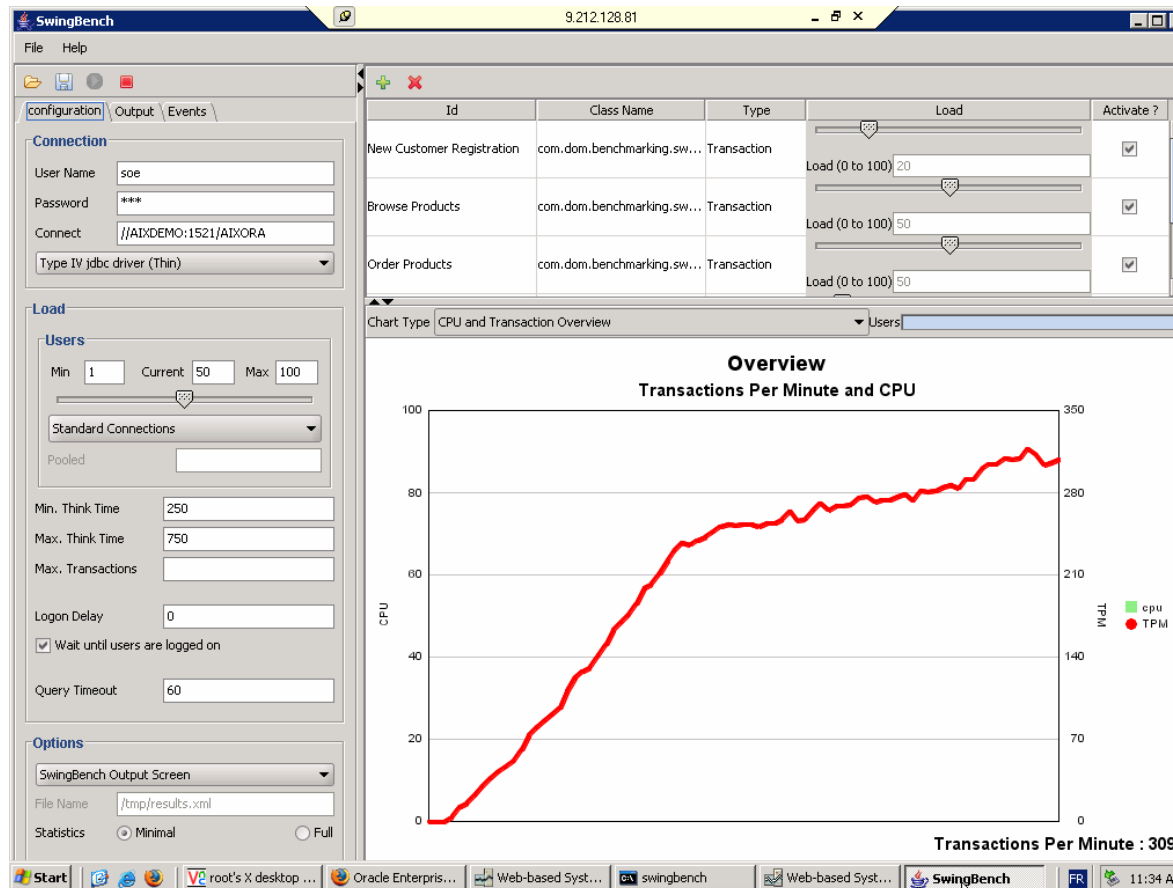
SwingBench

9.212.128.81

File Help

configuration | Output | Events

Connection

User Name soe

Password ***

Connect //AIXDEMO:1521/AIXORA

Type IV jdbc driver (Thin)

Load

Users

Min 1 Current 50 Max 100

Standard Connections

Pooled

Min. Think Time 250

Max. Think Time 750

Max. Transactions

Logon Delay 0

Wait until users are logged on

Query Timeout 60

Options

SwingBench Output Screen

File Name /tmp/results.xml

Statistics Minimal Full

| Id | Class Name | Type | Load | Activate ? |
|---|---|---|---|---|
| New Customer Registration | com.dom.benchmarking.sw... | Transaction | Load (0 to 100) 20 | ✓ |
| Browse Products | com.dom.benchmarking.sw... | Transaction | Load (0 to 100) 50 | ✓ |
| Order Products | com.dom.benchmarking.sw... | Transaction | Load (0 to 100) 50 | ✓ |

Chart Type CPU and Transaction Overview

Users

Overview

Transactions Per Minute and CPU

100 80 60 40 20 0

CPU

350 280 210 140 70 0

TPM

cpu

TPM

Transactions Per Minute : 309

Start | root's X desktop ... | Oracle Enterpris... | Web-based Syst... | swingbench | Web-based Syst... | SwingBench | FR | 11:34 A